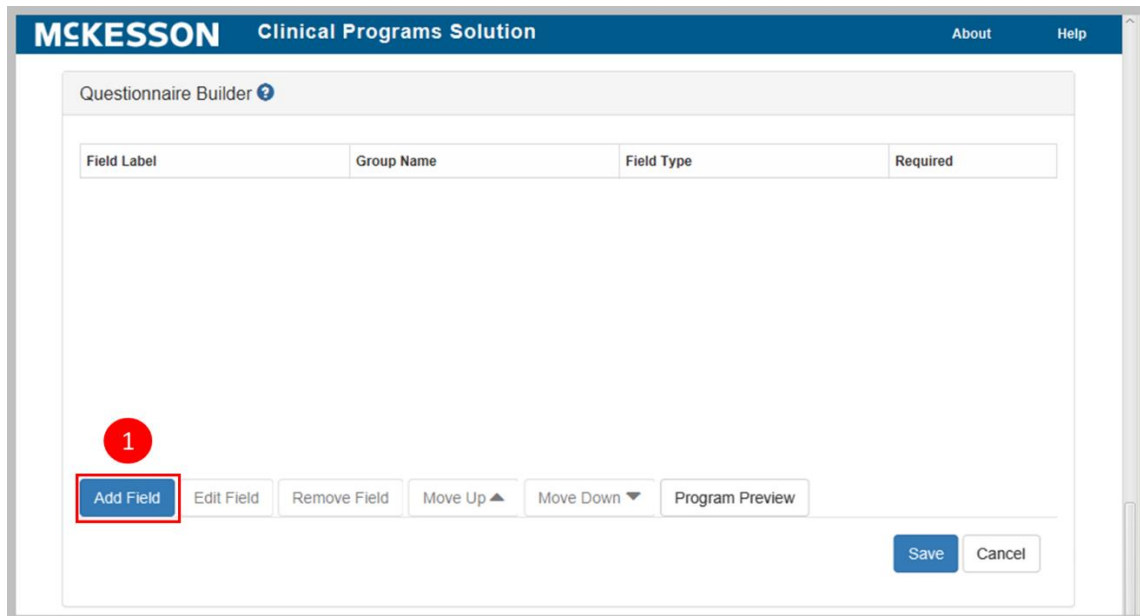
McKESSON Clinical Programs Solution

About Help

Questionnaire Builder

| Field Label | Group Name | Field Type | Required |
|---|---|---|---|

1

Add Field Edit Field Remove Field Move Up Move Down Program Preview

Save Cancel